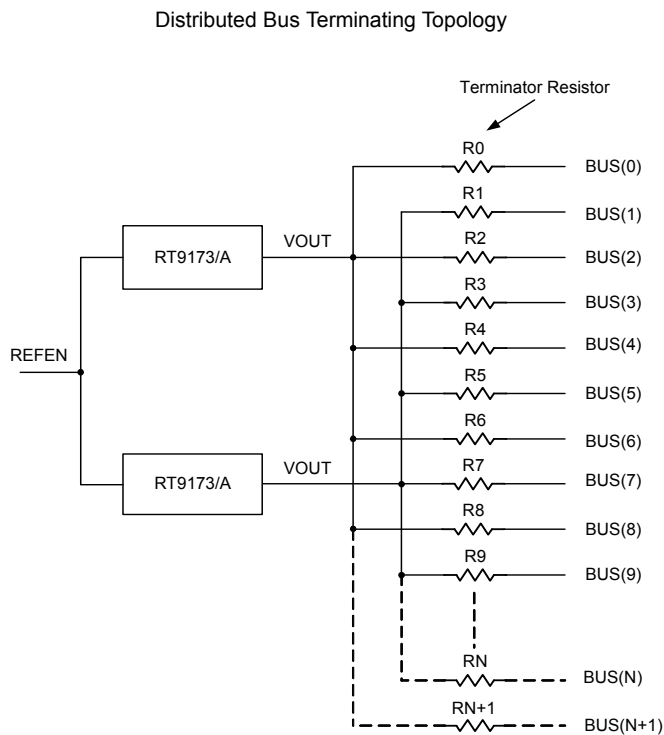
Distributed Bus Terminating Topology

Terminator Resistor

REFEN

RT9173/A

VOUT

RT9173/A

VOUT

R0
BUS(0)
R1
BUS(1)
R2
BUS(2)
R3
BUS(3)
R4
BUS(4)
R5
BUS(5)
R6
BUS(6)
R7
BUS(7)
R8
BUS(8)
R9
BUS(9)
RN
BUS(N)
RN+1
BUS(N+1)